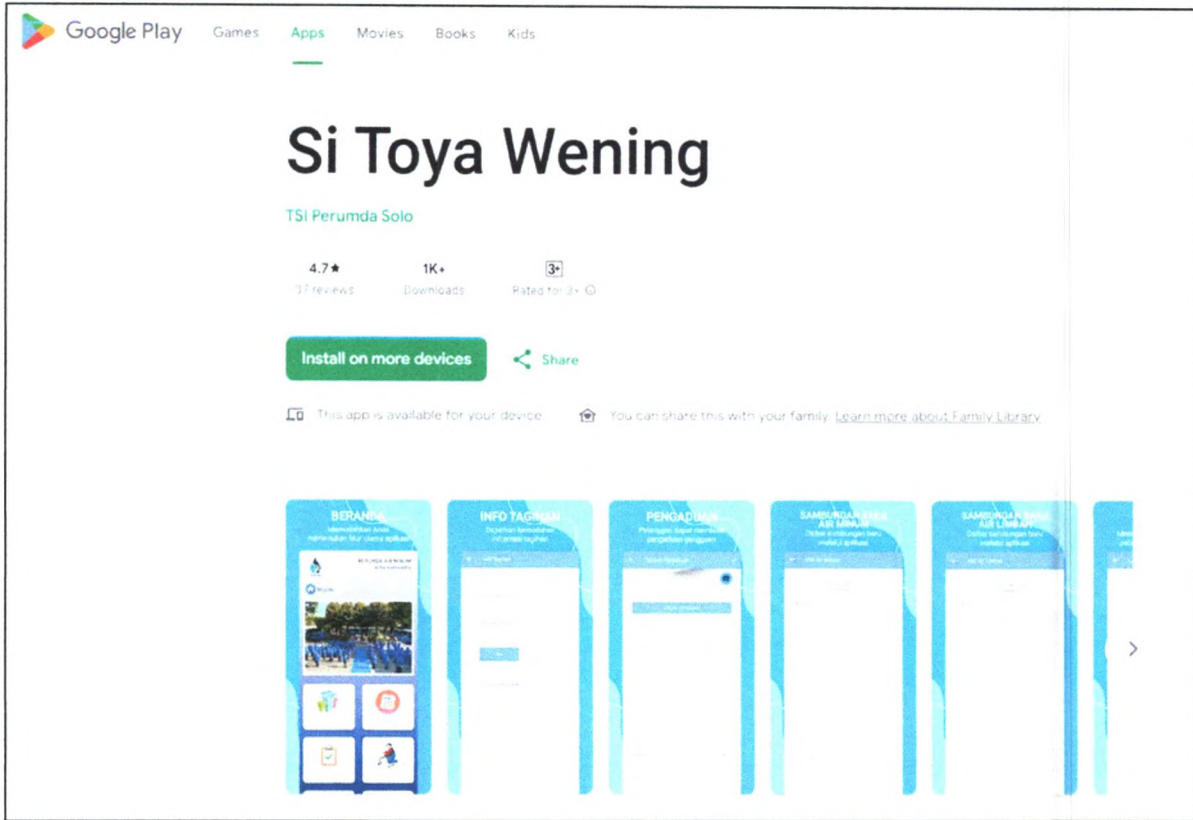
Google Play Games Apps Movies Books Kids

Si Toya Wening

TSI Perumda Solo

4.7★
37 reviews

1K+
Downloads

3+
Rated for 3+ ⓘ

Install on more devices

Share

This app is available for your device

You can share this with your family. Learn more about Family Library

BERANDA
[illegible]

INFO TAGIHAN
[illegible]

PENGADUAN
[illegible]

SAMBUNGAN BARU AIR MINUM
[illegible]

SAMBUNGAN BARU AIR LIMBAH
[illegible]